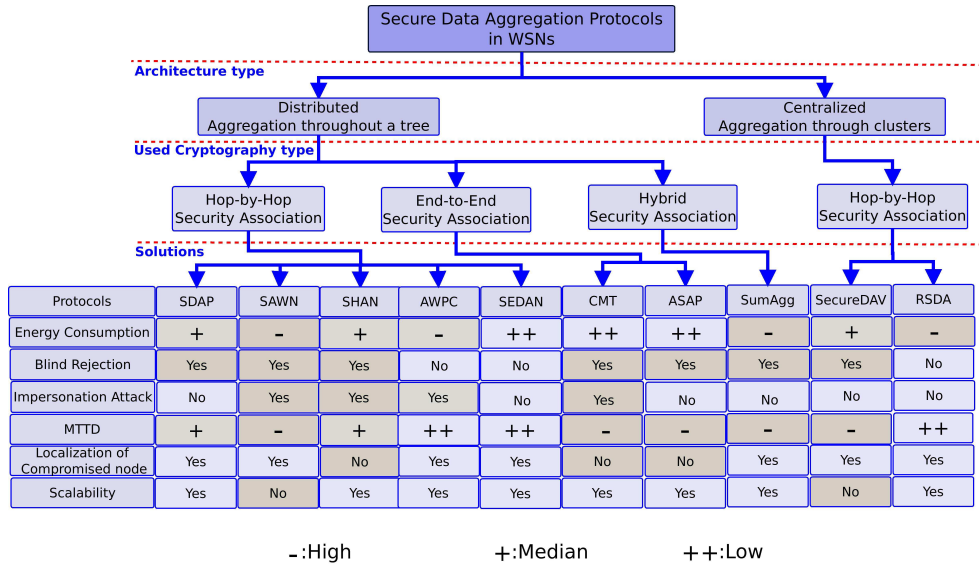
Secure Data Aggregation Protocols in WSNs

Architecture type

Distributed
Aggregation throughout a tree

Centralized
Aggregation through clusters

Used Cryptography type

Hop-by-Hop
Security Association

End-to-End
Security Association

Hybrid
Security Association

Hop-by-Hop
Security Association

Solutions

| Protocols | SDAP | SAWN | SHAN | AWPC | SEDAN | CMT | ASAP | SumAgg | SecureDAV | RSDA |
|---|---|---|---|---|---|---|---|---|---|---|
| Energy Consumption | + | - | + | - | ++ | ++ | ++ | - | + | - |
| Blind Rejection | Yes | Yes | Yes | No | No | Yes | Yes | Yes | Yes | No |
| Impersonation Attack | No | Yes | Yes | Yes | No | Yes | No | No | No | No |
| MTTD | + | - | + | ++ | ++ | - | - | - | - | ++ |
| Localization of Compromised node | Yes | Yes | No | Yes | Yes | No | No | Yes | Yes | Yes |
| Scalability | Yes | No | Yes | Yes | Yes | Yes | Yes | Yes | No | Yes |

-:High    +:Median    ++:Low